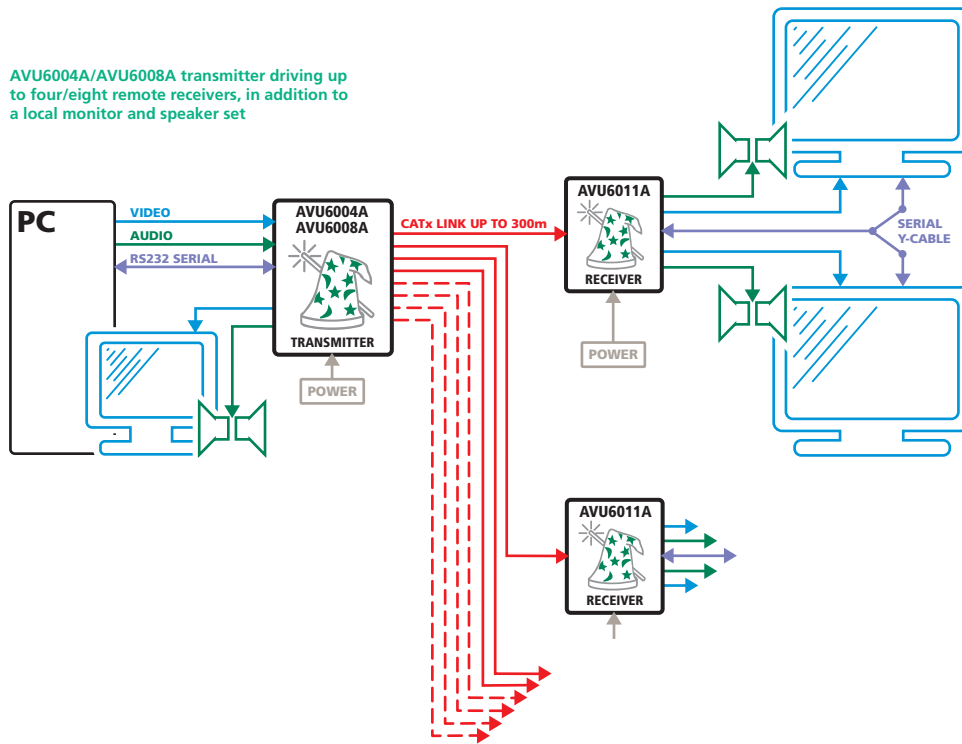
AVU6004A/AVU6008A transmitter driving up to four/eight remote receivers, in addition to a local monitor and speaker set

PC

VIDEO

AUDIO

RS232 SERIAL

AVU6004A
AVU6008A

TRANSMITTER

POWER

CATx LINK UP TO 300m

AVU6011A

RECEIVER

POWER

SERIAL
Y-CABLE

AVU6011A

RECEIVER